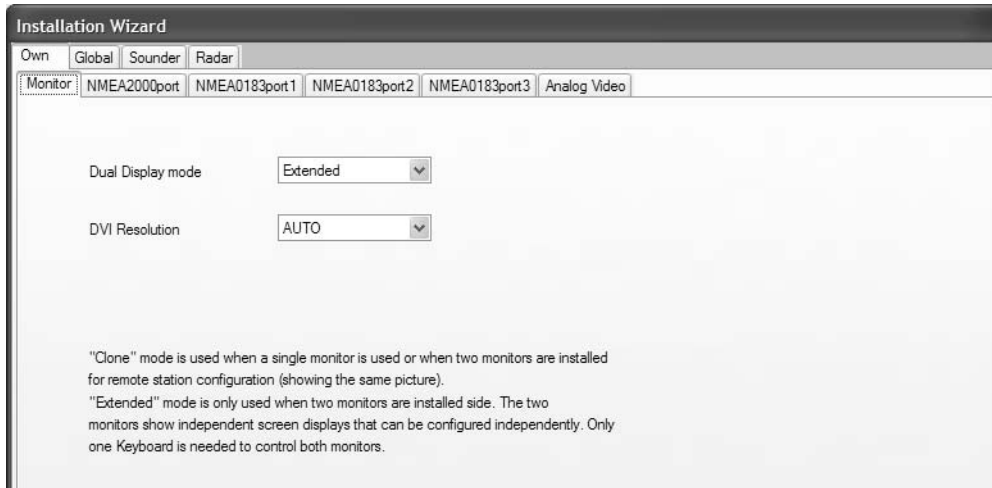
Installation Wizard

Own | Global | Sounder | Radar

Monitor | NMEA2000port | NMEA0183port1 | NMEA0183port2 | NMEA0183port3 | Analog Video

Dual Display mode Extended

DVI Resolution AUTO

"Clone" mode is used when a single monitor is used or when two monitors are installed for remote station configuration (showing the same picture).
"Extended" mode is only used when two monitors are installed side. The two monitors show independent screen displays that can be configured independently. Only one Keyboard is needed to control both monitors.